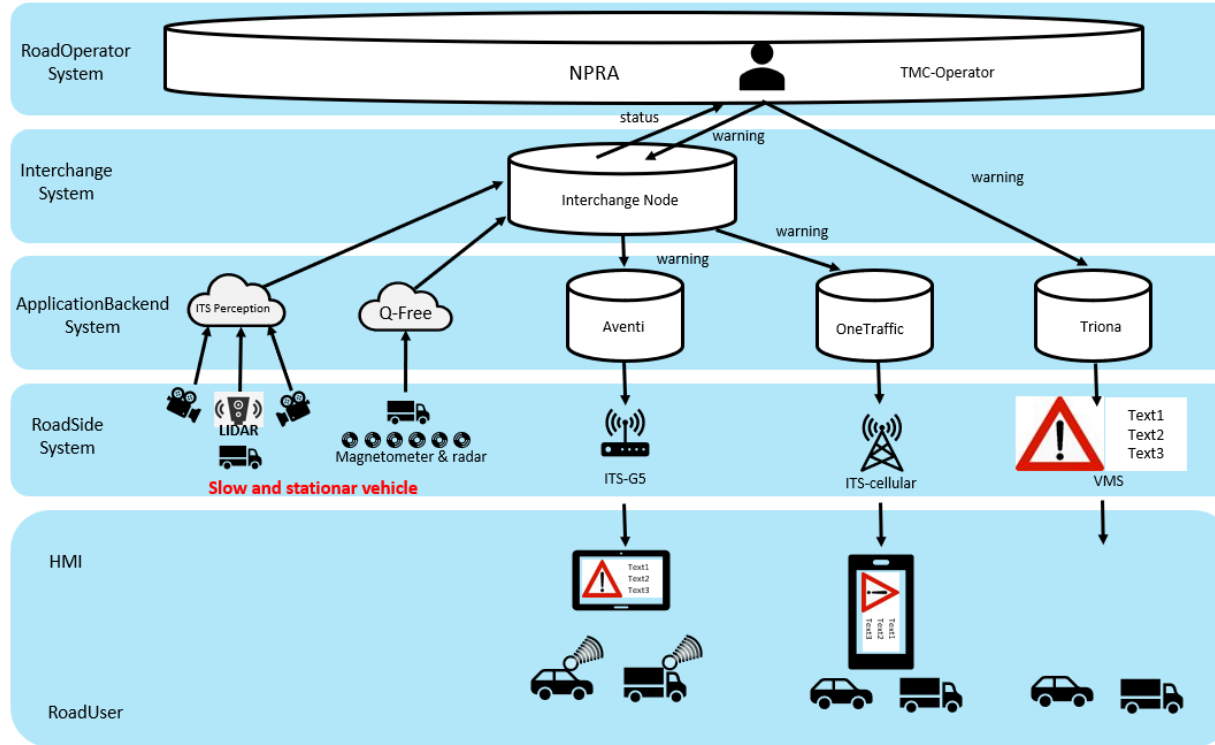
RoadOperator System

NPRA

TMC-Operator

status

warning

Interchange System

Interchange Node

warning

warning

warning

ApplicationBackend System

ITS Perception

Q-Free

Aventi

OneTraffic

Triona

RoadSide System

LIDAR

Magnetometer & radar

ITS-G5

ITS-cellular

Text1
Text2
Text3

VMS

Slow and stationar vehicle

HMI

Text1
Text2
Text3

Text1
Text2
Text3

RoadUser